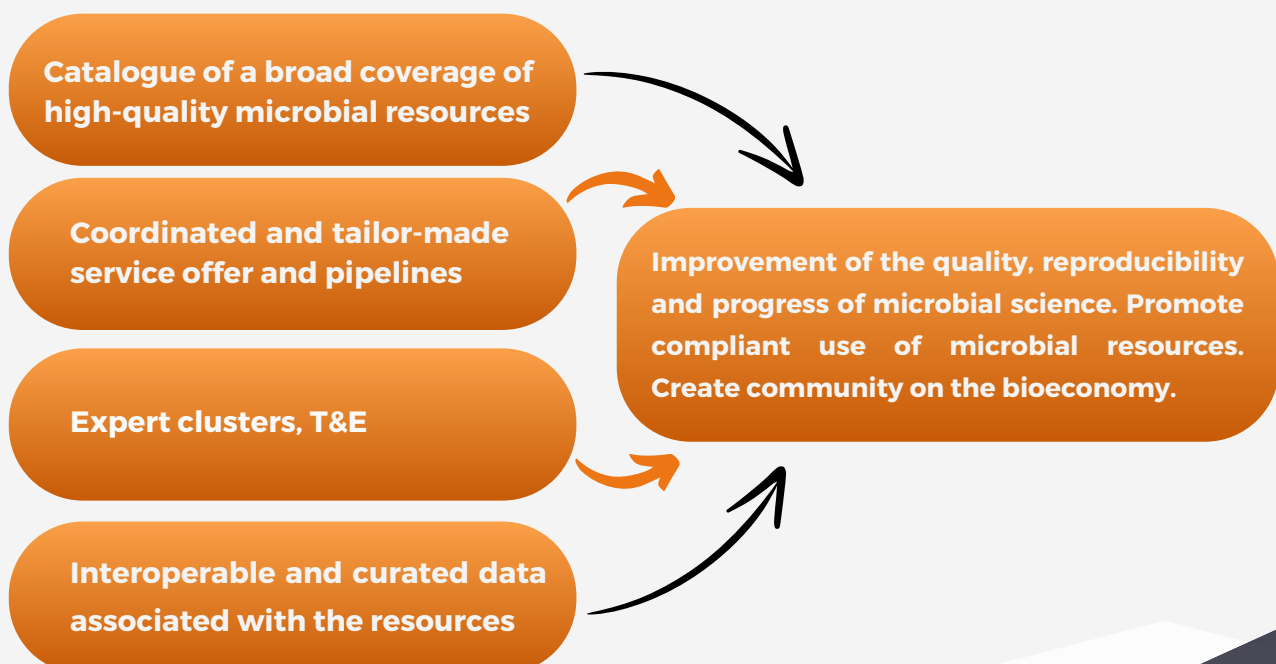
Catalogue of a broad coverage of high-quality microbial resources

Coordinated and tailor-made service offer and pipelines

Expert clusters, T&E

Interoperable and curated data associated with the resources

Improvement of the quality, reproducibility and progress of microbial science. Promote compliant use of microbial resources. Create community on the bioeconomy.